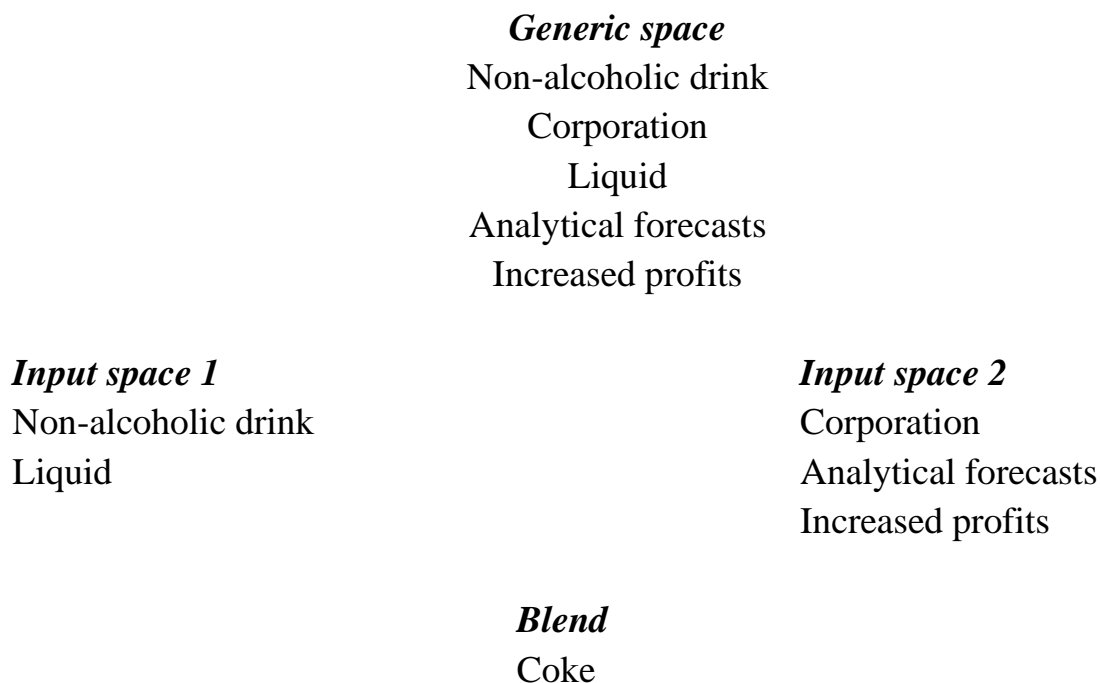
*Generic space*
Non-alcoholic drink
Corporation
Liquid
Analytical forecasts
Increased profits

*Input space 1*
Non-alcoholic drink
Liquid

*Input space 2*
Corporation
Analytical forecasts
Increased profits

*Blend*
Coke